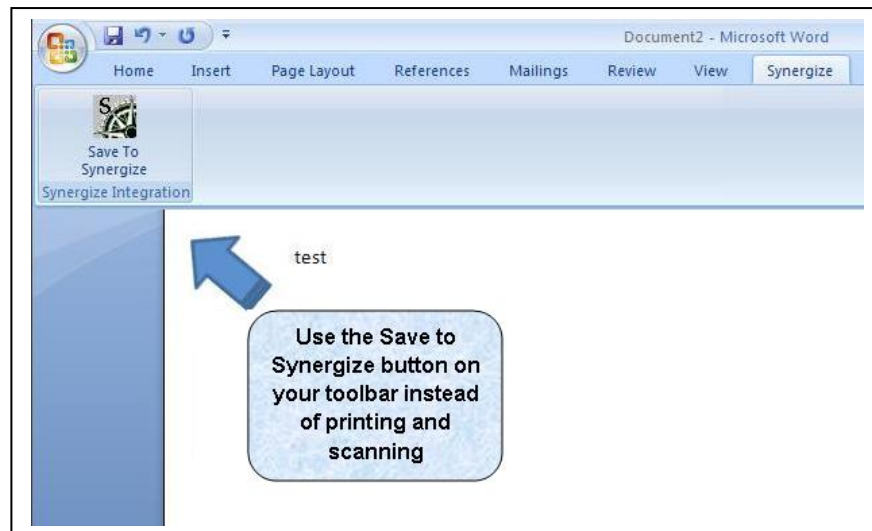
Document2 - Microsoft Word

Home Insert Page Layout References Mailings Review View Synergize

Save To Synergize

Synergize Integration

test

Use the Save to Synergize button on your toolbar instead of printing and scanning